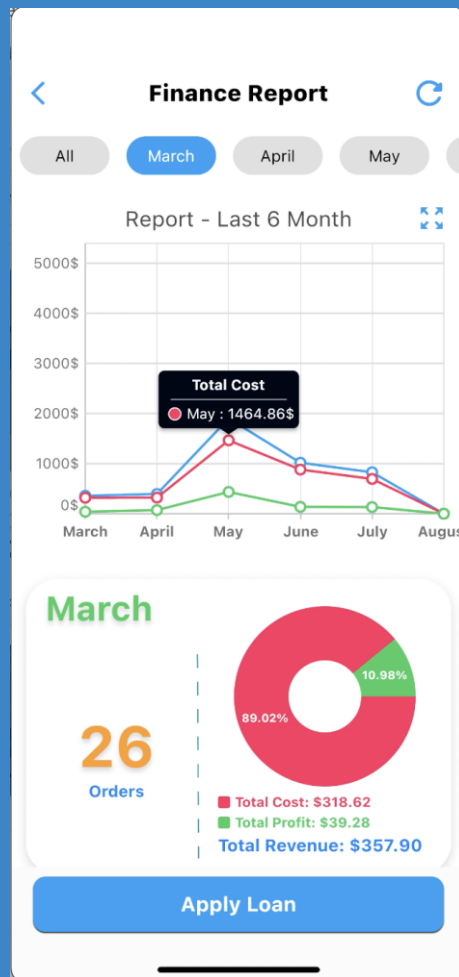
Finance Report

All March April May

Report - Last 6 Month

5000$
4000$
3000$
2000$
1000$
0$

Total Cost
May : 1464.86$

March April May June July Augus

March

26
Orders

10.98%
89.02%

Total Cost: $318.62
Total Profit: $39.28
Total Revenue: $357.90

Apply Loan